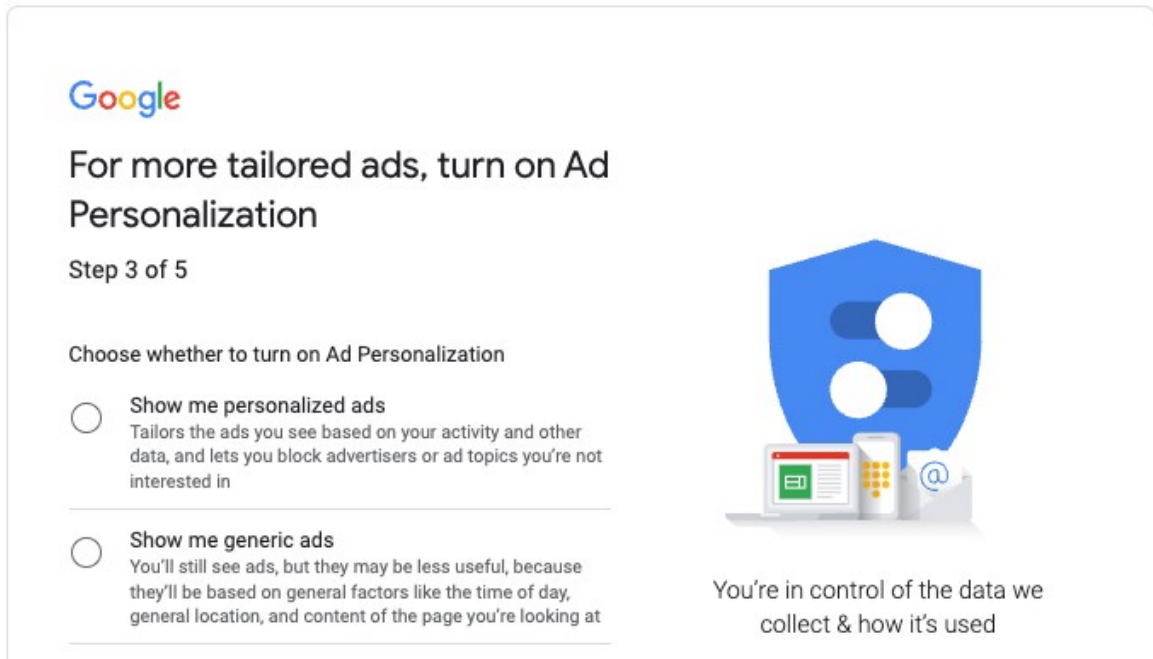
Google

For more tailored ads, turn on Ad Personalization

Step 3 of 5

Choose whether to turn on Ad Personalization

Show me personalized ads
Tailors the ads you see based on your activity and other data, and lets you block advertisers or ad topics you're not interested in

Show me generic ads
You'll still see ads, but they may be less useful, because they'll be based on general factors like the time of day, general location, and content of the page you're looking at

@

You're in control of the data we collect & how it's used